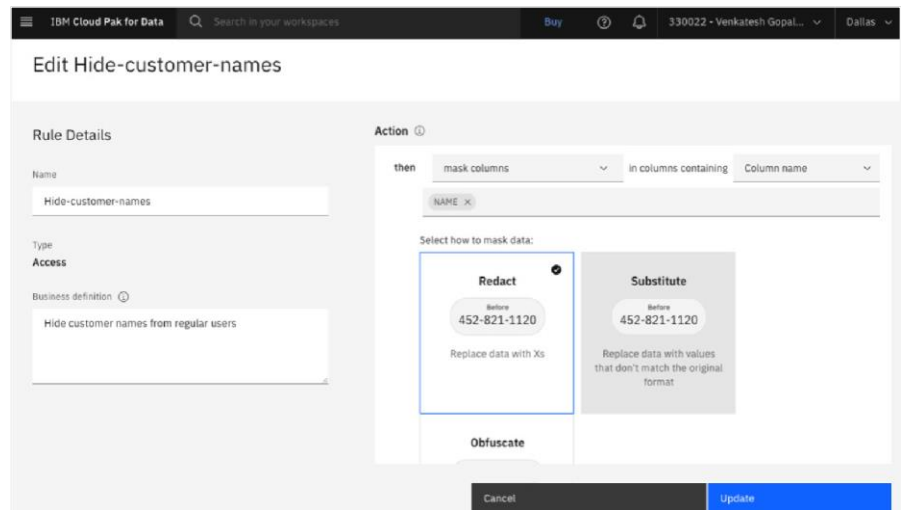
IBM Cloud Pak for Data
Search in your workspaces
Buy
330022 - Venkatesh Gopal...
Dallas

Edit Hide-customer-names

Rule Details

Name
Hide-customer-names

Type
Access

Business definition
Hide customer names from regular users

Action
then
mask columns
in columns containing
Column name
NAME ×

Select how to mask data:

Redact
Before
452-821-1120
Replace data with Xs

Substitute
Before
452-821-1120
Replace data with values that don't match the original format

Obfuscate

Cancel
Update